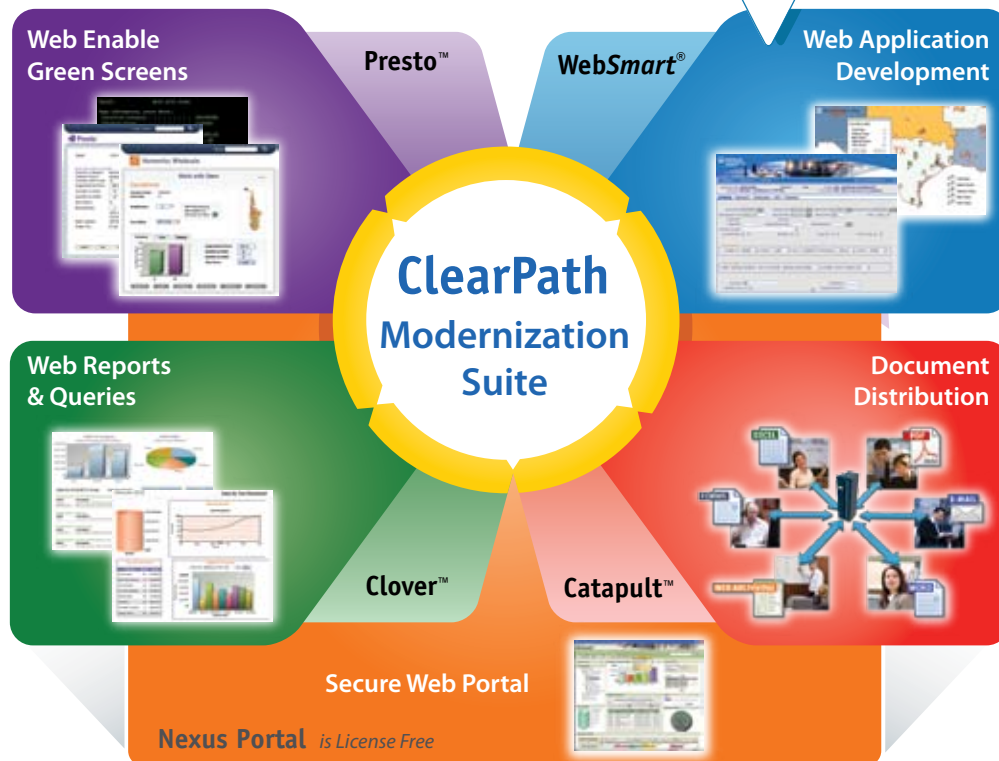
Web Enable Green Screens

Presto™

WebSmart®

Web Application Development

ClearPath Modernization Suite

Web Reports & Queries

Document Distribution

Clover™

Catapult™

Secure Web Portal

Nexus Portal is License Free